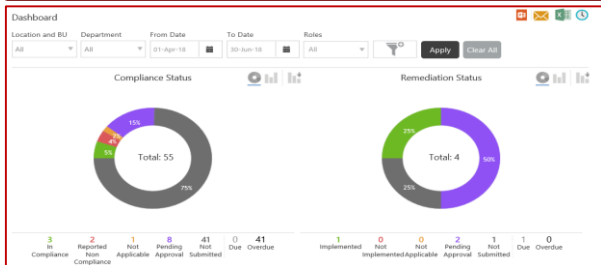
Dashboard

Location and BU
All

Department
All

From Date
01-Apr-18

To Date
30-Jun-18

Roles
All

Apply
Clear All

Compliance Status

15%
4%
5%
Total: 55
75%

3 In Compliance
2 Reported Non Compliance
1 Not Applicable
8 Pending Approval
41 Not Submitted
0 Due
41 Overdue

Remediation Status

25%
Total: 4
50%
25%

1 Implemented
0 Not Implemented
0 Not Applicable
2 Pending Approval
1 Not Submitted
1 Due
0 Overdue